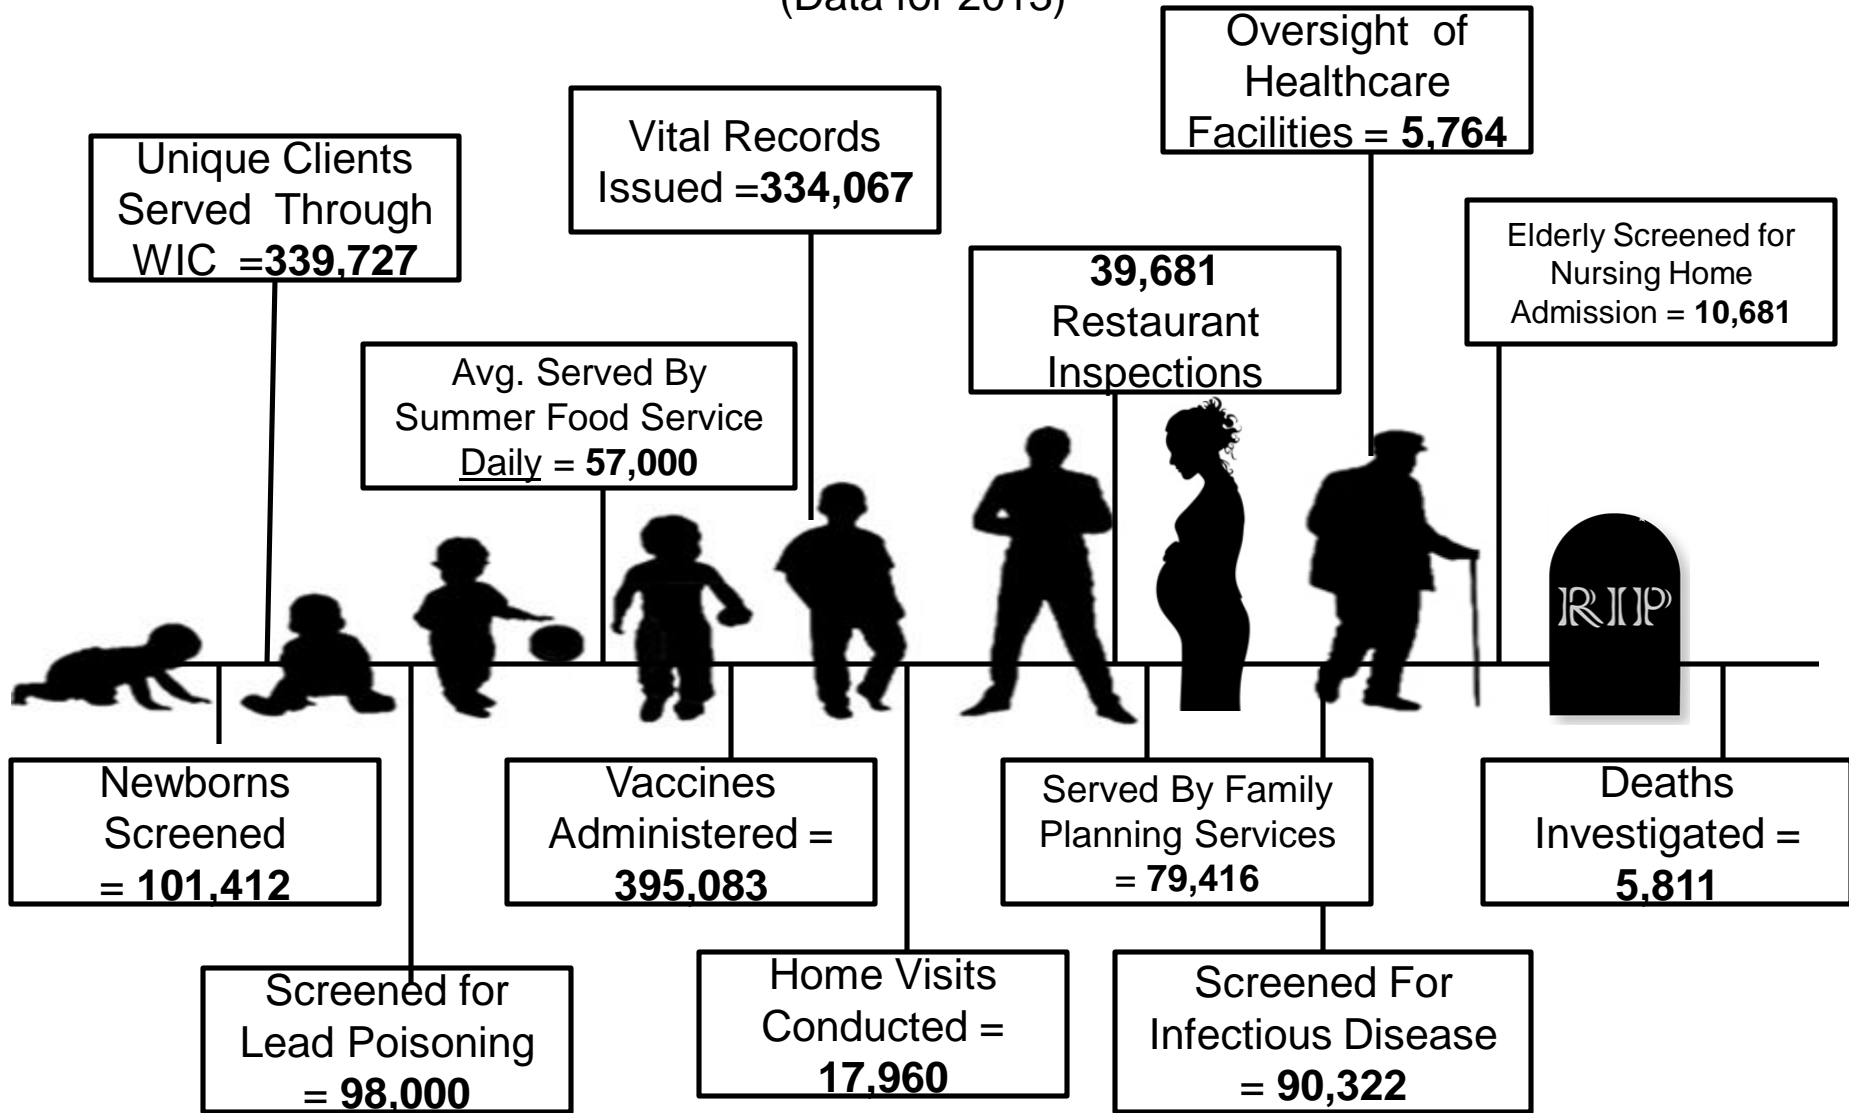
(Data for 2015)

Unique Clients Served Through WIC =339,727

Vital Records Issued =334,067

Oversight of Healthcare Facilities = 5,764

Elderly Screened for Nursing Home Admission = 10,681

39,681 Restaurant Inspections

Avg. Served By Summer Food Service Daily = 57,000

RIP

Newborns Screened = 101,412

Vaccines Administered = 395,083

Served By Family Planning Services = 79,416

Deaths Investigated = 5,811

Screened for Lead Poisoning = 98,000

Home Visits Conducted = 17,960

Screened For Infectious Disease = 90,322